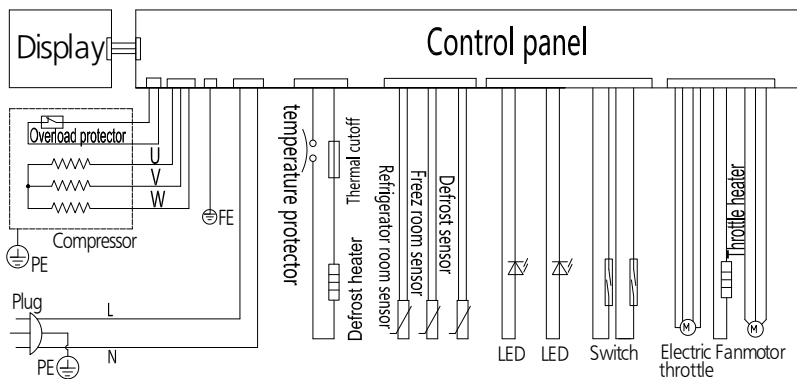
Display

Control panel

Overload protector

U

V

W

Compressor

PE

FE

temperature protector

Thermal cutoff

Defrost heater

Refrigerator room sensor

Freez room sensor

Defrost sensor

LED

LED

Switch

Throttle heater

M

M

Electric throttle

Fanmotor

Plug

L

N

PE